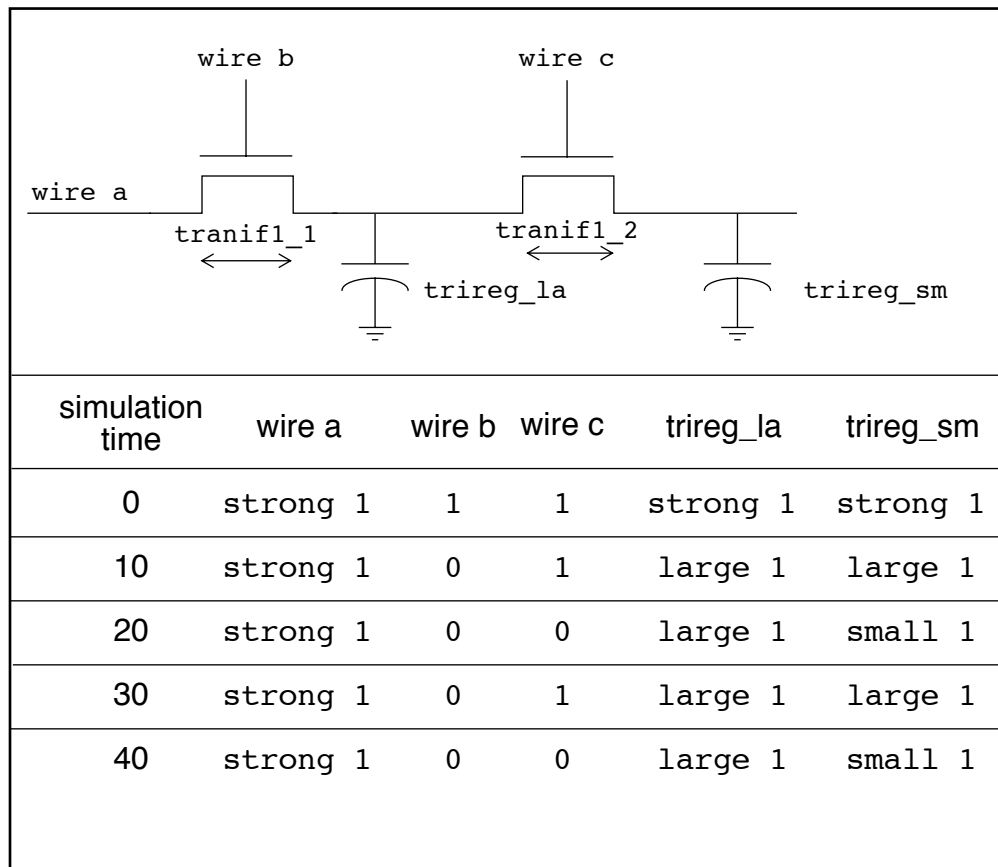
wire b

wire c

wire a

tranif1_1

tranif1_2

trireg_la

trireg_sm

| simulation time | wire a | wire b | wire c | trireg_la | trireg_sm |
|---|---|---|---|---|---|
| 0 | strong 1 | 1 | 1 | strong 1 | strong 1 |
| 10 | strong 1 | 0 | 1 | large 1 | large 1 |
| 20 | strong 1 | 0 | 0 | large 1 | small 1 |
| 30 | strong 1 | 0 | 1 | large 1 | large 1 |
| 40 | strong 1 | 0 | 0 | large 1 | small 1 |